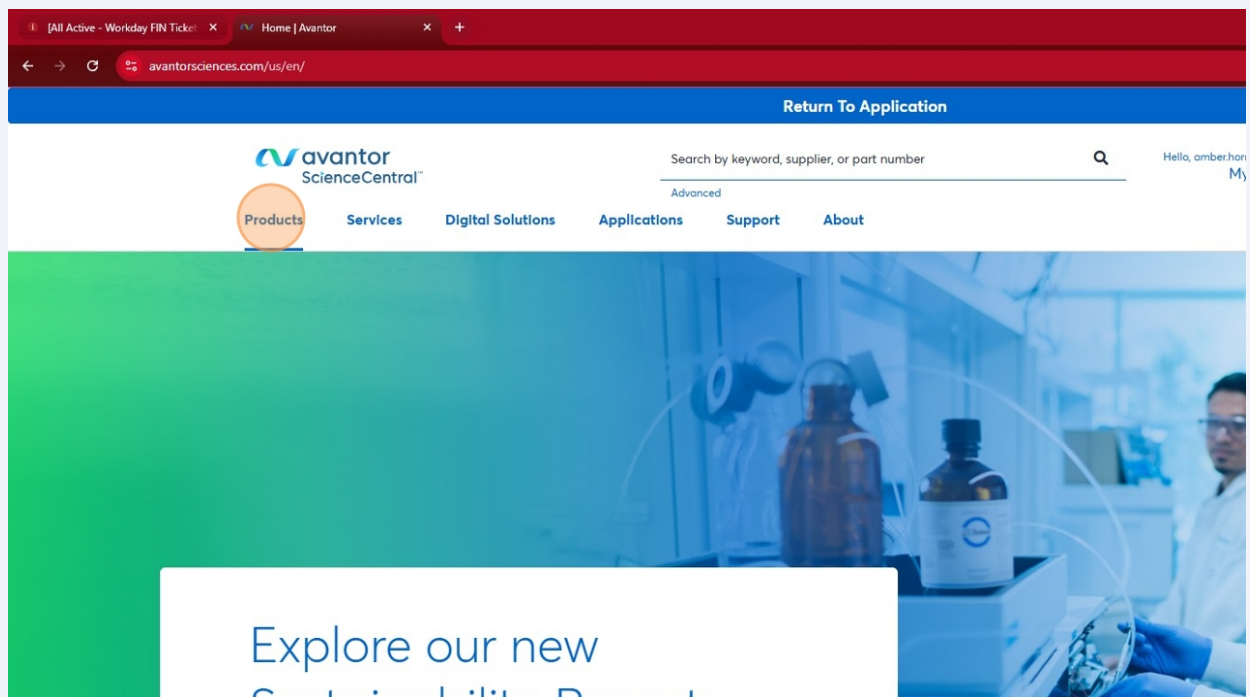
[All Active - Workday FIN Ticke ×
Home | Avantor ×
+

avantorsciences.com/us/en/

Return To Application

avantor
ScienceCentral™

Search by keyword, supplier, or part number
Advanced

Hello, amber.hor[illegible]
My

Products
Services
Digital Solutions
Applications
Support
About

Explore our new
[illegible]